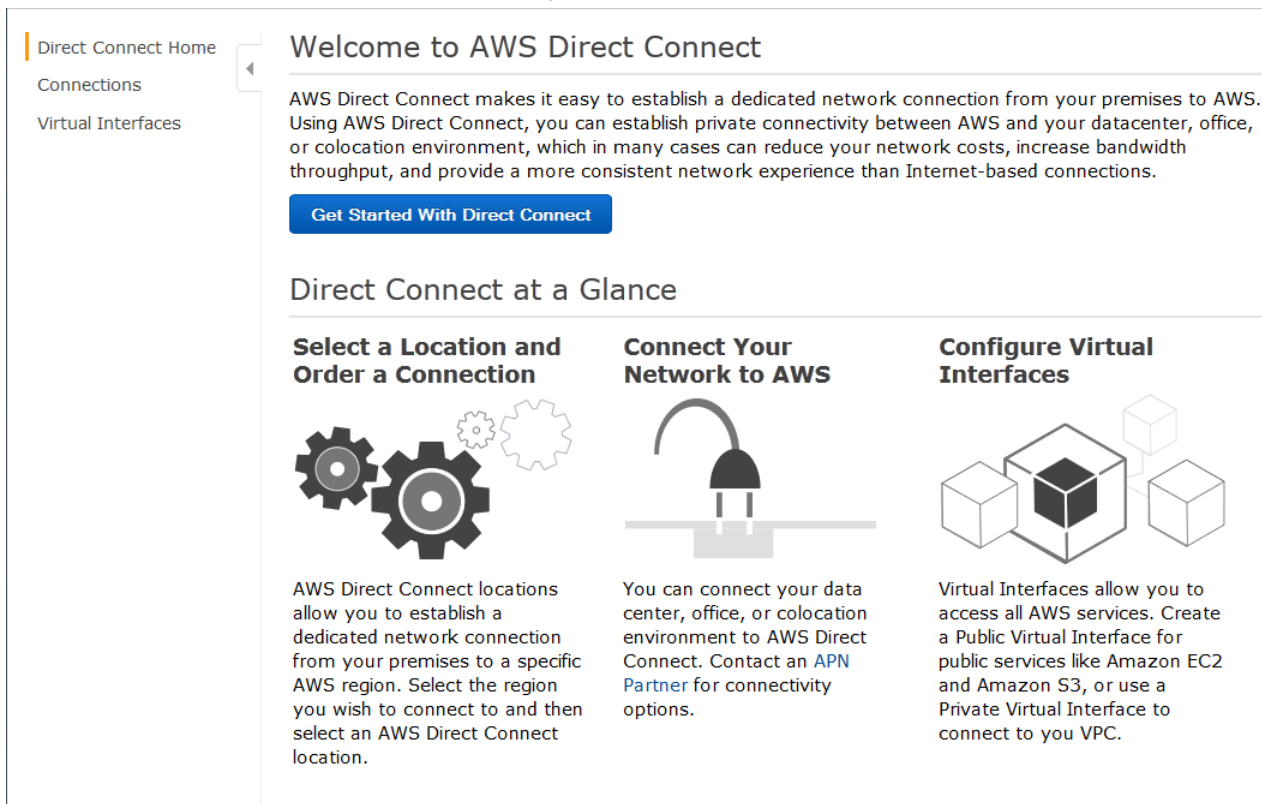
Direct Connect Home
Connections
Virtual Interfaces

Welcome to AWS Direct Connect

AWS Direct Connect makes it easy to establish a dedicated network connection from your premises to AWS. Using AWS Direct Connect, you can establish private connectivity between AWS and your datacenter, office, or colocation environment, which in many cases can reduce your network costs, increase bandwidth throughput, and provide a more consistent network experience than Internet-based connections.

Get Started With Direct Connect

Direct Connect at a Glance

Select a Location and Order a Connection

AWS Direct Connect locations allow you to establish a dedicated network connection from your premises to a specific AWS region. Select the region you wish to connect to and then select an AWS Direct Connect location.

Connect Your Network to AWS

You can connect your data center, office, or colocation environment to AWS Direct Connect. Contact an APN Partner for connectivity options.

Configure Virtual Interfaces

Virtual Interfaces allow you to access all AWS services. Create a Public Virtual Interface for public services like Amazon EC2 and Amazon S3, or use a Private Virtual Interface to connect to you VPC.